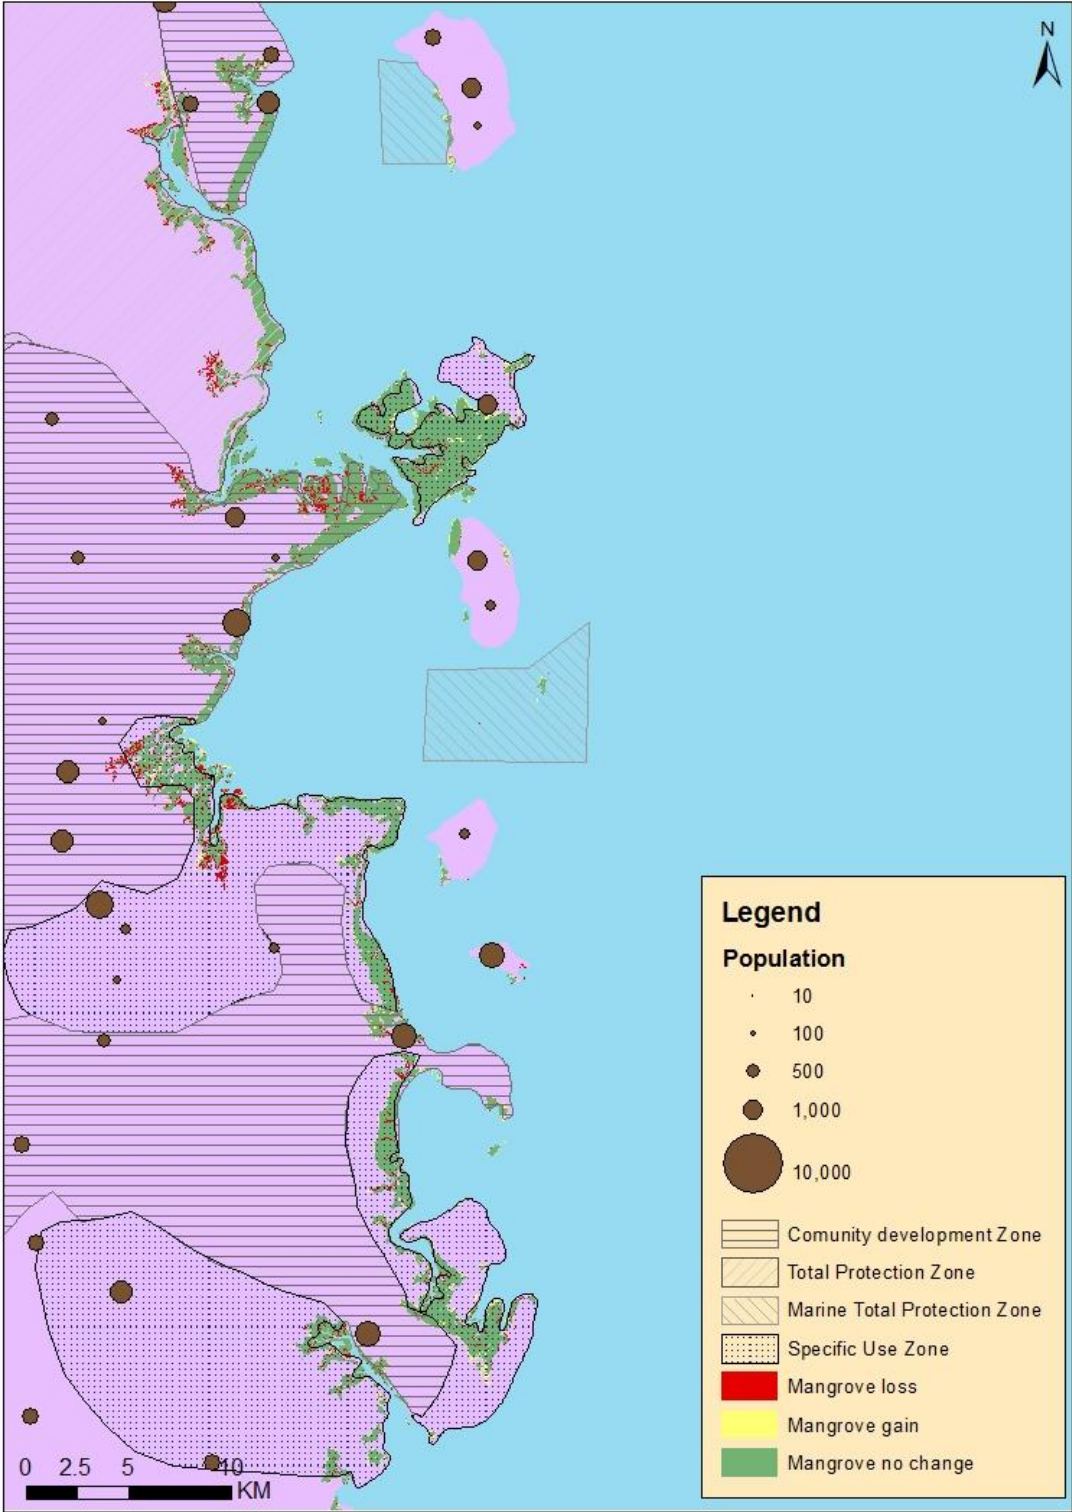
N

Legend

Population

10

100

500

1,000

10,000

Comunity development Zone

Total Protection Zone

Marine Total Protection Zone

Specific Use Zone

Mangrove loss

Mangrove gain

Mangrove no change

0 2.5 5 10 KM